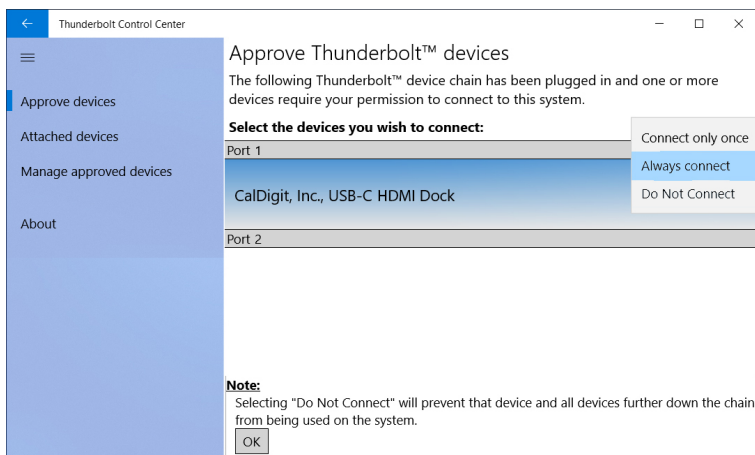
Thunderbolt Control Center

Approve devices
Attached devices
Manage approved devices
About

Approve Thunderbolt™ devices

The following Thunderbolt™ device chain has been plugged in and one or more devices require your permission to connect to this system.

Select the devices you wish to connect:

Port 1

CalDigit, Inc., USB-C HDMI Dock

Port 2

Connect only once
Always connect
Do Not Connect

Note:
Selecting "Do Not Connect" will prevent that device and all devices further down the chain from being used on the system.

OK